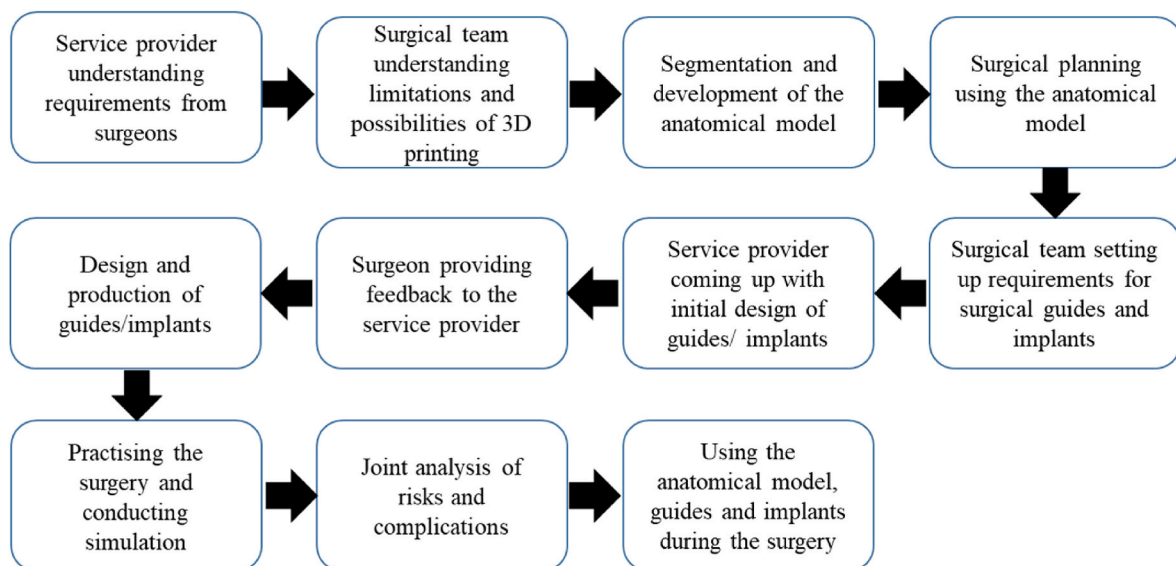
Service provider understanding requirements from surgeons

Surgical team understanding limitations and possibilities of 3D printing

Segmentation and development of the anatomical model

Surgical planning using the anatomical model

Surgical team setting up requirements for surgical guides and implants

Service provider coming up with initial design of guides/ implants

Surgeon providing feedback to the service provider

Design and production of guides/implants

Practising the surgery and conducting simulation

Joint analysis of risks and complications

Using the anatomical model, guides and implants during the surgery